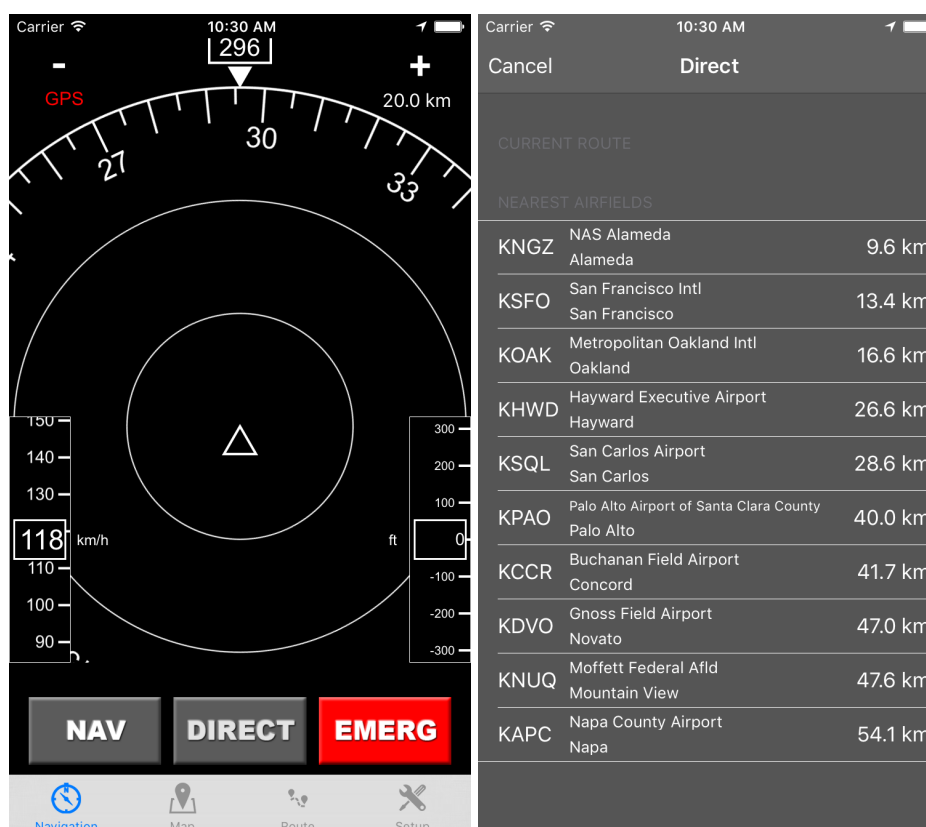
Carrier
10:30 AM
296
-
+
GPS
20.0 km
27
30
33
150
140
130
118
km/h
110
100
90
300
200
100
ft
0
-100
-200
-300
NAV
DIRECT
EMERG
Navigation
Map
Route
Setup

Carrier
10:30 AM
Cancel
Direct
CURRENT ROUTE
NEAREST AIRFIELDS

| | | |
|---|---|---|
| KNGZ | NAS Alameda<br>Alameda | 9.6 km |
| KSFO | San Francisco Intl<br>San Francisco | 13.4 km |
| KOAK | Metropolitan Oakland Intl<br>Oakland | 16.6 km |
| KHWD | Hayward Executive Airport<br>Hayward | 26.6 km |
| KSQL | San Carlos Airport<br>San Carlos | 28.6 km |
| KPAO | Palo Alto Airport of Santa Clara County<br>Palo Alto | 40.0 km |
| KCCR | Buchanan Field Airport<br>Concord | 41.7 km |
| KDVO | Gnoss Field Airport<br>Novato | 47.0 km |
| KNUQ | Moffett Federal Afld<br>Mountain View | 47.6 km |
| KAPC | Napa County Airport<br>Napa | 54.1 km |